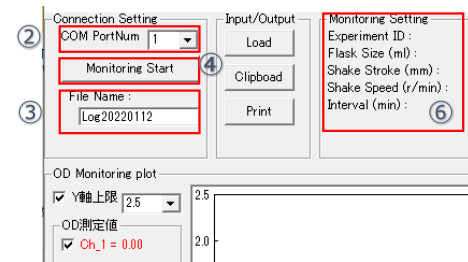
Connection Setting

②

COM PortNum 1

Monitoring Start

④

③

File Name :

Log20220112

Input/Output

Load

Clipboad

Print

Monitoring Setting

Experiment ID :

Flask Size (ml) :

Shake Stroke (mm) :

Shake Speed (r/min) :

Interval (min) :

⑥

OD Monitoring plot

Y軸上限 2.5

OD測定値

Ch_1 = 0.00

2.5

2.0